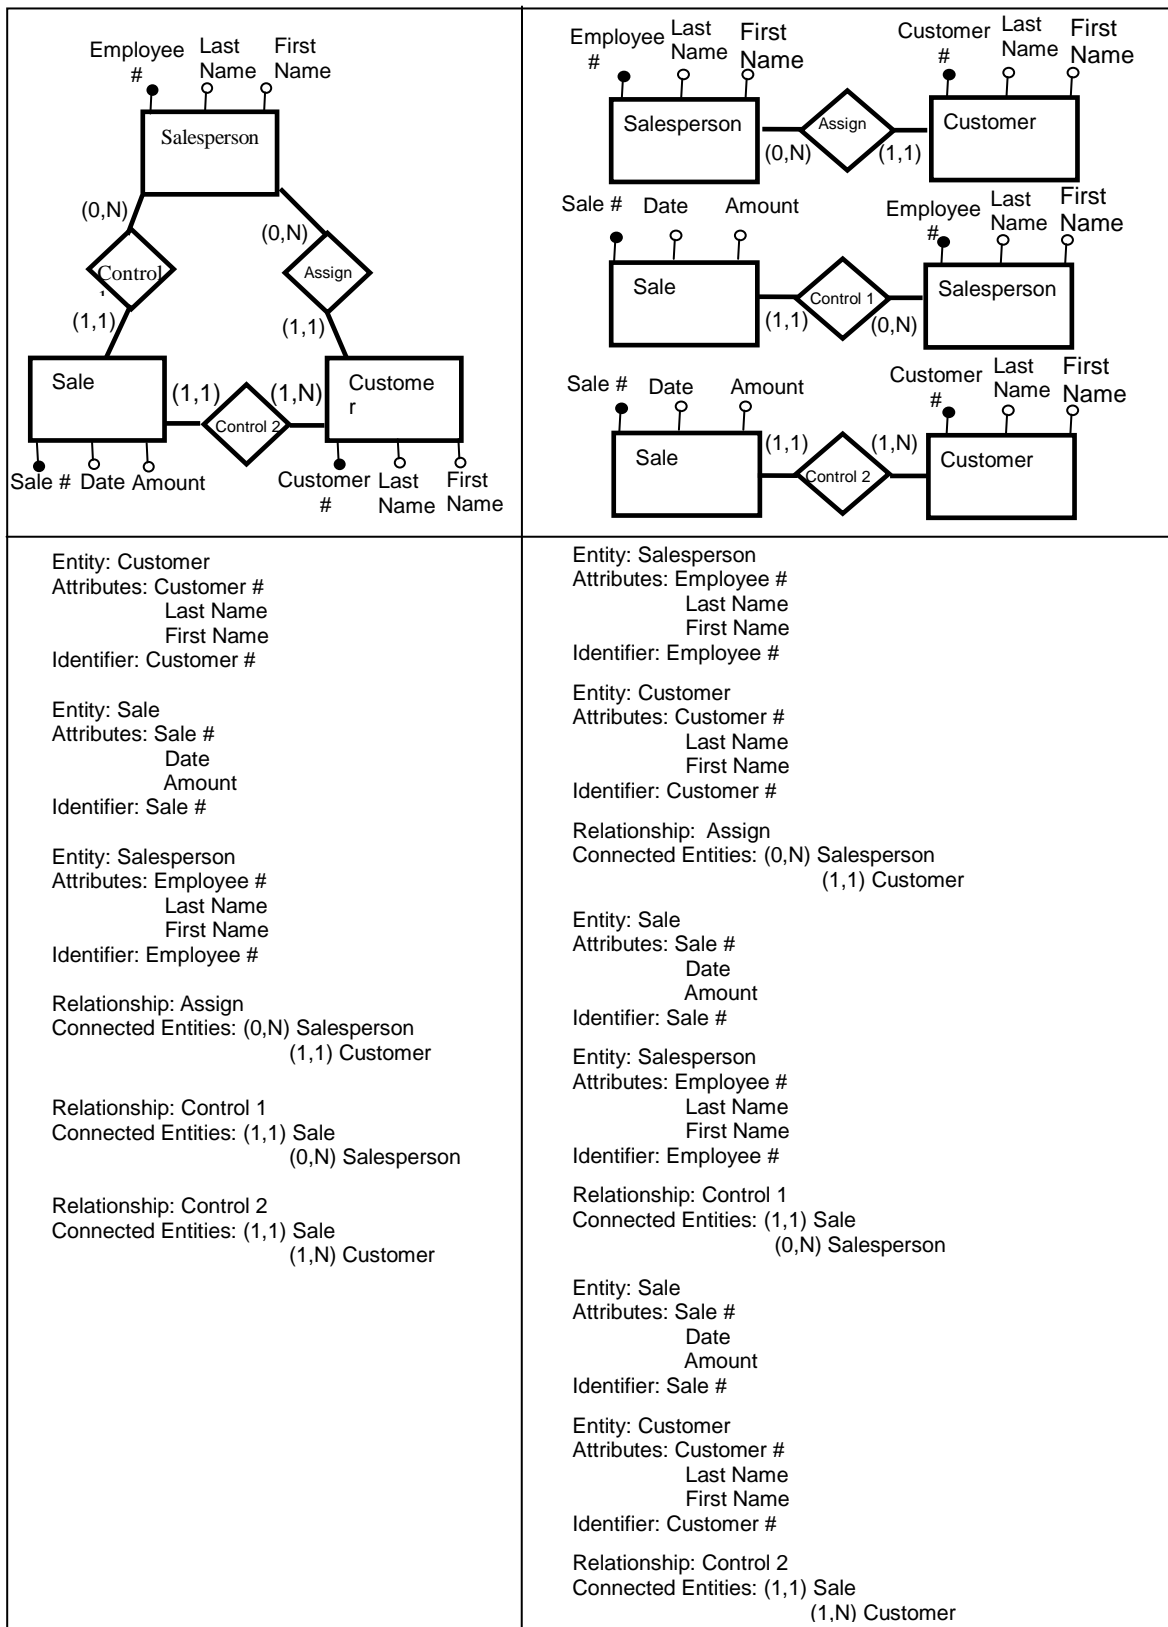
Employee # Last Name First Name

Salesperson

(0,N)

Control

(1,1)

(0,N)

Assign

(1,1)

Sale

(1,1)

Control 2

(1,N)

Custome r

Sale # Date Amount

Customer # Last Name First Name

Employee # Last Name First Name

Salesperson

Assign

(0,N)

(1,1)

Customer # Last Name First Name

Customer

Sale # Date Amount

Sale

Control 1

(1,1)

(0,N)

Employee # Last Name First Name

Salesperson

Sale # Date Amount

Sale

(1,1)

Control 2

(1,N)

Customer # Last Name First Name

Customer

Entity: Customer
Attributes: Customer #
Last Name
First Name
Identifier: Customer #

Entity: Sale
Attributes: Sale #
Date
Amount
Identifier: Sale #

Entity: Salesperson
Attributes: Employee #
Last Name
First Name
Identifier: Employee #

Relationship: Assign
Connected Entities: (0,N) Salesperson
(1,1) Customer

Relationship: Control 1
Connected Entities: (1,1) Sale
(0,N) Salesperson

Relationship: Control 2
Connected Entities: (1,1) Sale
(1,N) Customer

Entity: Salesperson
Attributes: Employee #
Last Name
First Name
Identifier: Employee #

Entity: Customer
Attributes: Customer #
Last Name
First Name
Identifier: Customer #

Relationship: Assign
Connected Entities: (0,N) Salesperson
(1,1) Customer

Entity: Sale
Attributes: Sale #
Date
Amount
Identifier: Sale #

Entity: Salesperson
Attributes: Employee #
Last Name
First Name
Identifier: Employee #

Relationship: Control 1
Connected Entities: (1,1) Sale
(0,N) Salesperson

Entity: Sale
Attributes: Sale #
Date
Amount
Identifier: Sale #

Entity: Customer
Attributes: Customer #
Last Name
First Name
Identifier: Customer #

Relationship: Control 2
Connected Entities: (1,1) Sale
(1,N) Customer